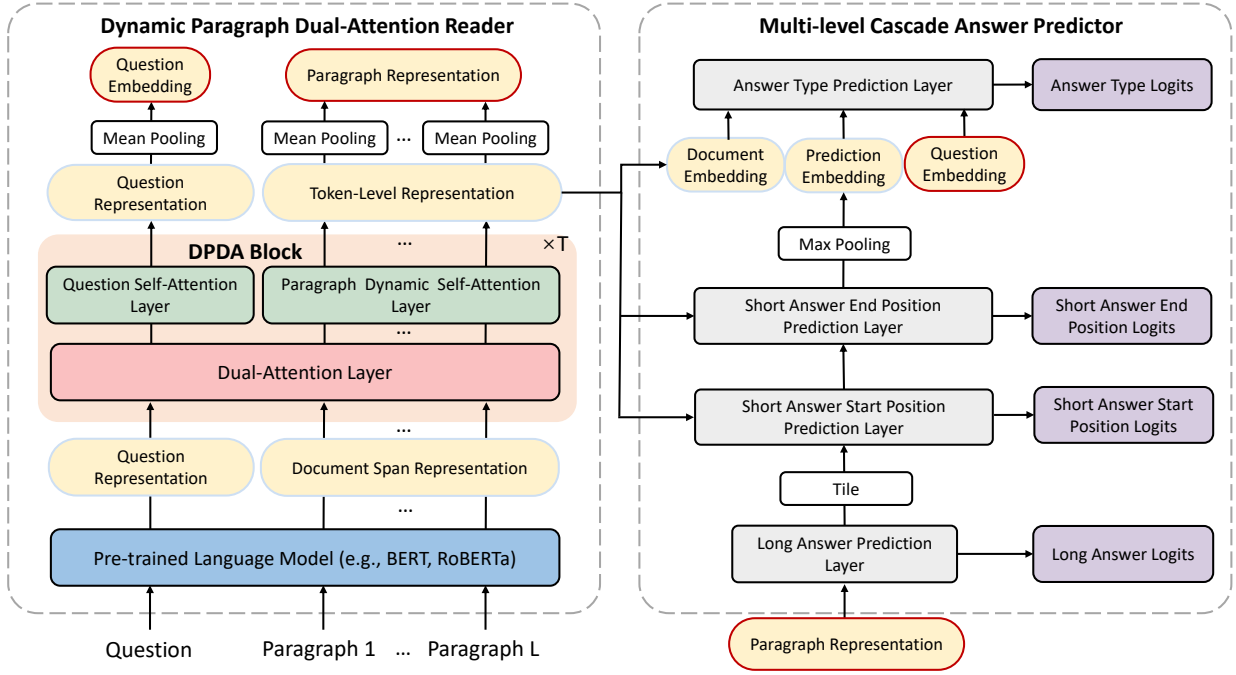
Dynamic Paragraph Dual-Attention Reader

Question Embedding

Paragraph Representation

Mean Pooling

Mean Pooling

...

Mean Pooling

Question Representation

Token-Level Representation

DPDA Block

...

$\times T$

Question Self-Attention Layer

Paragraph Dynamic Self-Attention Layer

...

Dual-Attention Layer

...

Question Representation

Document Span Representation

...

Pre-trained Language Model (e.g., BERT, RoBERTa)

Question

Paragraph 1

...

Paragraph L

Multi-level Cascade Answer Predictor

Answer Type Prediction Layer

Answer Type Logits

Document Embedding

Prediction Embedding

Question Embedding

Max Pooling

Short Answer End Position Prediction Layer

Short Answer End Position Logits

Short Answer Start Position Prediction Layer

Short Answer Start Position Logits

Tile

Long Answer Prediction Layer

Long Answer Logits

Paragraph Representation